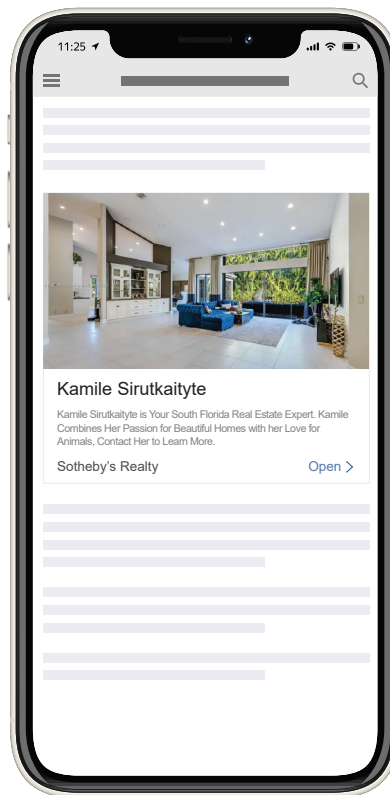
11:25

Kamile Sirutkaityte

Kamile Sirutkaityte is Your South Florida Real Estate Expert. Kamile Combines Her Passion for Beautiful Homes with her Love for Animals, Contact Her to Learn More.

Sotheby's Realty

Open >